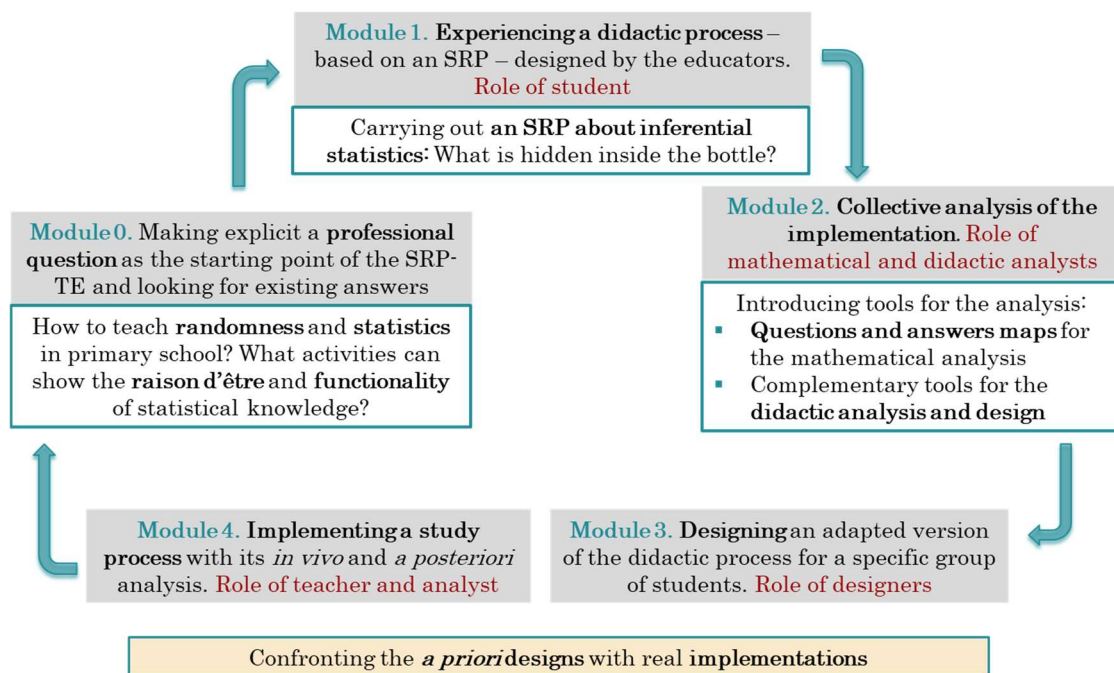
Module 1. Experiencing a didactic process – based on an SRP – designed by the educators. Role of student

Carrying out an SRP about inferential statistics: What is hidden inside the bottle?

Module 2. Collective analysis of the implementation. Role of mathematical and didactic analysts

Introducing tools for the analysis:
- Questions and answers maps for the mathematical analysis
- Complementary tools for the didactic analysis and design

Module 0. Making explicit a professional question as the starting point of the SRP-TE and looking for existing answers

How to teach randomness and statistics in primary school? What activities can show the raison d'être and functionality of statistical knowledge?

Module 4. Implementing a study process with its *in vivo* and *a posteriori* analysis. Role of teacher and analyst

Module 3. Designing an adapted version of the didactic process for a specific group of students. Role of designers

Confronting the *a priori* designs with real implementations